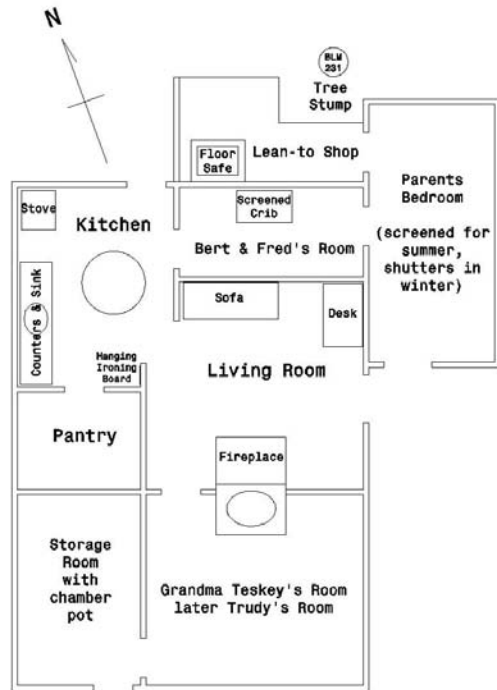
N

BLM 231

Tree Stump

Floor Safe

Lean-to Shop

Parents Bedroom

(screened for summer, shutters in winter)

Stove

Kitchen

Screened Crib

Bert & Fred's Room

Counters & Sink

Sofa

Desk

Hanging Ironing Board

Living Room

Pantry

Fireplace

Storage Room with chamber pot

Grandma Teskey's Room later Trudy's Room